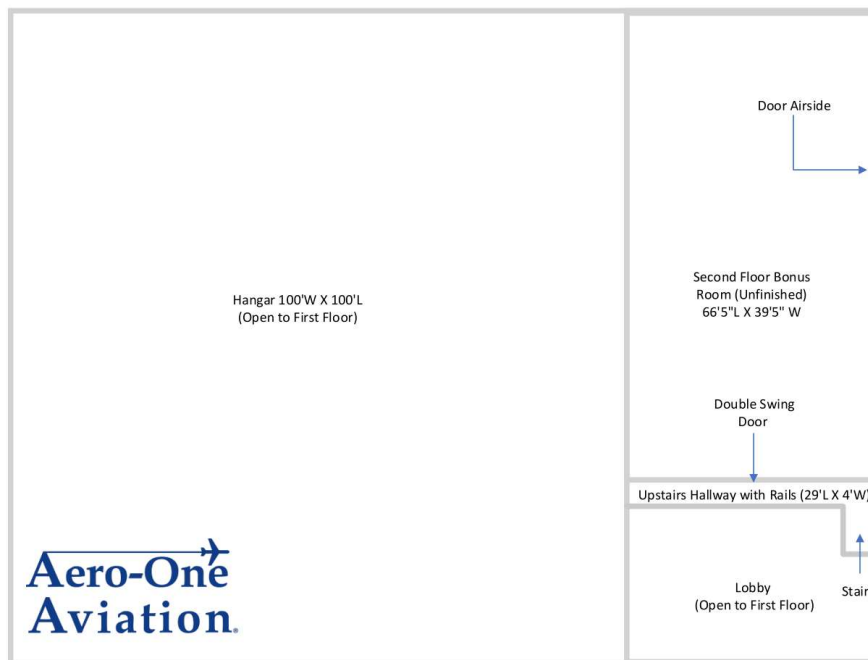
Door Airside

Hangar 100'W X 100'L
(Open to First Floor)

Second Floor Bonus
Room (Unfinished)
66'5"L X 39'5" W

Double Swing
Door

Upstairs Hallway with Rails (29'L X 4'W)

Aero-One
Aviation.

Lobby
(Open to First Floor)

Stai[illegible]